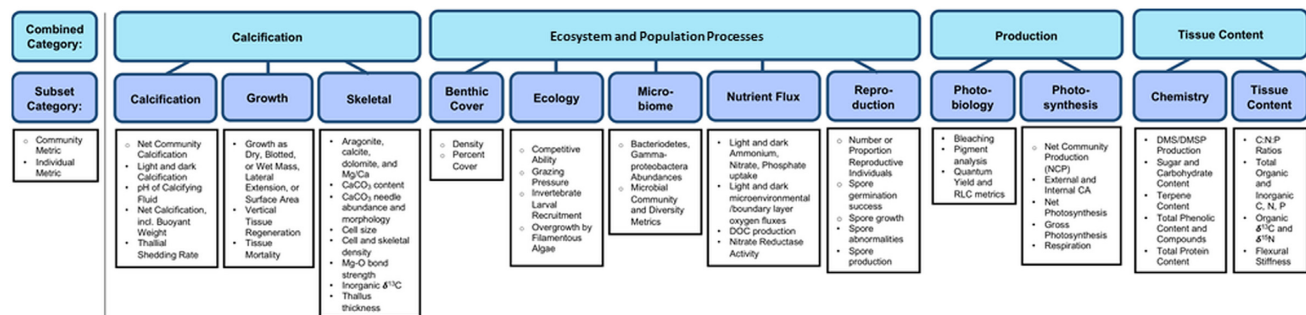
Combined Category:

Subset Category:

Community Metric
Individual Metric

Calcification

Calcification

Net Community Calcification
Light and dark Calcification
pH of Calcifying Fluid
Net Calcification, incl. Buoyant Weight
Thallial Shedding Rate

Growth

Growth as Dry, Blotted, or Wet Mass, Lateral Extension, or Surface Area
Vertical Tissue Regeneration
Tissue Mortality

Skeletal

Aragonite, calcite, dolomite, and Mg/Ca
$CaCO_3$ content
$CaCO_3$ needle abundance and morphology
Cell size
Cell and skeletal density
Mg-O bond strength
Inorganic $\delta^{13}C$
Thallus thickness

Ecosystem and Population Processes

Benthic Cover

Density
Percent Cover

Ecology

Competitive Ability
Grazing Pressure
Invertebrate Larval Recruitment
Overgrowth by Filamentous Algae

Micro-biome

Bacteriodetes, Gamma-proteobactera Abundances
Microbial Community and Diversity Metrics

Nutrient Flux

Light and dark Ammonium, Nitrate, Phosphate uptake
Light and dark microenvironmental /boundary layer oxygen fluxes
DOC production
Nitrate Reductase Activity

Repro-duction

Number or Proportion Reproductive Individuals
Spore germination success
Spore growth
Spore abnormalities
Spore production

Production

Photo-biology

Bleaching
Pigment analysis
Quantum Yield and RLC metrics

Photo-synthesis

Net Community Production (NCP)
External and Internal CA
Net Photosynthesis
Gross Photosynthesis
Respiration

Tissue Content

Chemistry

DMS/DMSP Production
Sugar and Carbohydrate Content
Terpene Content
Total Phenolic Content and Compounds
Total Protein Content

Tissue Content

C:N:P Ratios
Total Organic and Inorganic C, N, P
Organic $\delta^{13}C$ and $\delta^{15}N$
Flexural Stiffness